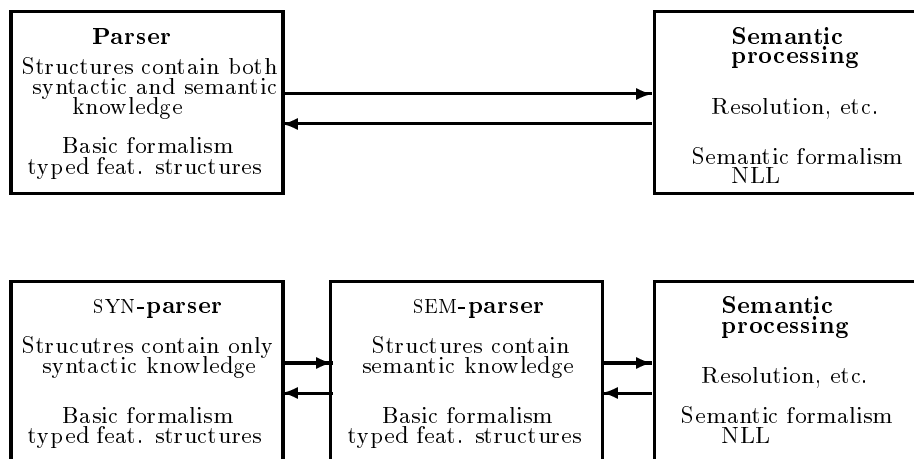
Parser
Structures contain both syntactic and semantic knowledge

Basic formalism
typed feat. structures

Semantic processing

Resolution, etc.

Semantic formalism
NLL

SYN-parser
Strucutres contain only syntactic knowledge

Basic formalism
typed feat. structures

SEM-parser
Structures contain semantic knowledge

Basic formalism
typed feat. structures

Semantic processing

Resolution, etc.

Semantic formalism
NLL